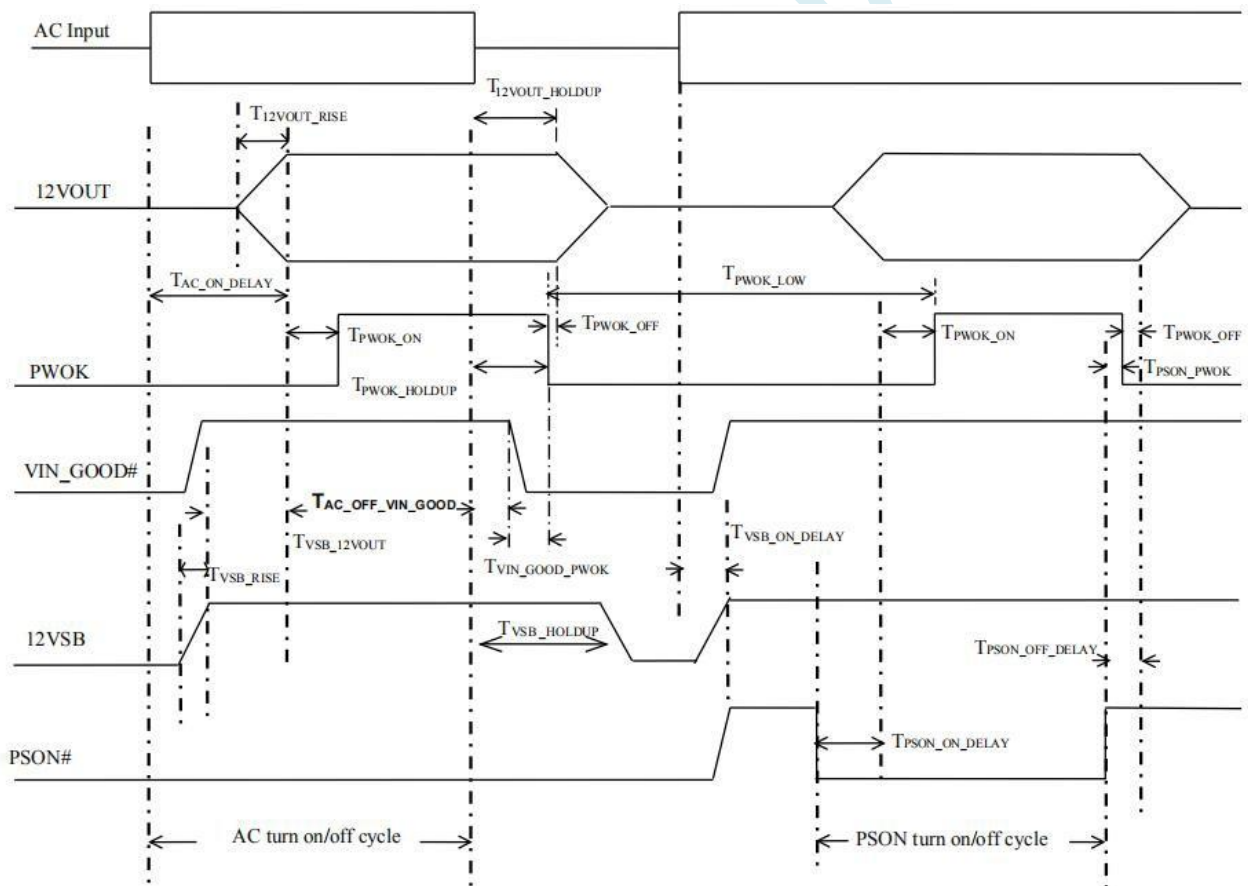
AC Input

$T_{12VOUT\_HOLDUP}$

$T_{12VOUT\_RISE}$

12VOUT

$T_{AC\_ON\_DELAY}$

$T_{PWOK\_LOW}$

$T_{PWOK\_ON}$

$T_{PWOK\_OFF}$

$T_{PWOK\_ON}$

$T_{PWOK\_OFF}$

PWOK

$T_{PWOK\_HOLDUP}$

$T_{PSON\_PWOK}$

VIN_GOOD#

$T_{AC\_OFF\_VIN\_GOOD}$

$T_{VSB\_12VOUT}$

$T_{VSB\_ON\_DELAY}$

$T_{VSB\_RISE}$

$T_{VIN\_GOOD\_PWOK}$

12VSB

$T_{VSB\_HOLDUP}$

$T_{PSON\_OFF\_DELAY}$

PSON#

$T_{PSON\_ON\_DELAY}$

AC turn on/off cycle

PSON turn on/off cycle